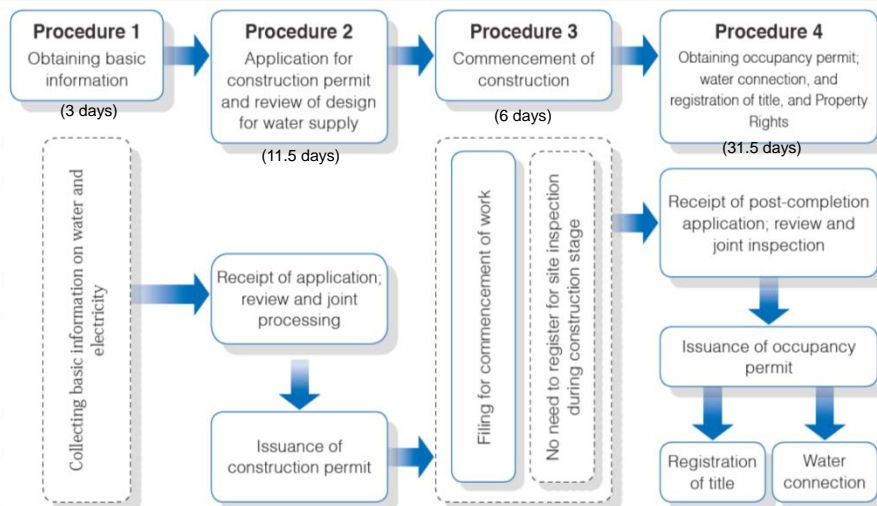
Procedure 1
Obtaining basic information
(3 days)

Procedure 2
Application for construction permit and review of design for water supply
(11.5 days)

Procedure 3
Commencement of construction
(6 days)

Procedure 4
Obtaining occupancy permit; water connection, and registration of title, and Property Rights
(31.5 days)

Collecting basic information on water and electricity

Receipt of application; review and joint processing

Issuance of construction permit

Filing for commencement of work

No need to register for site inspection during construction stage

Receipt of post-completion application; review and joint inspection

Issuance of occupancy permit

Registration of title

Water connection